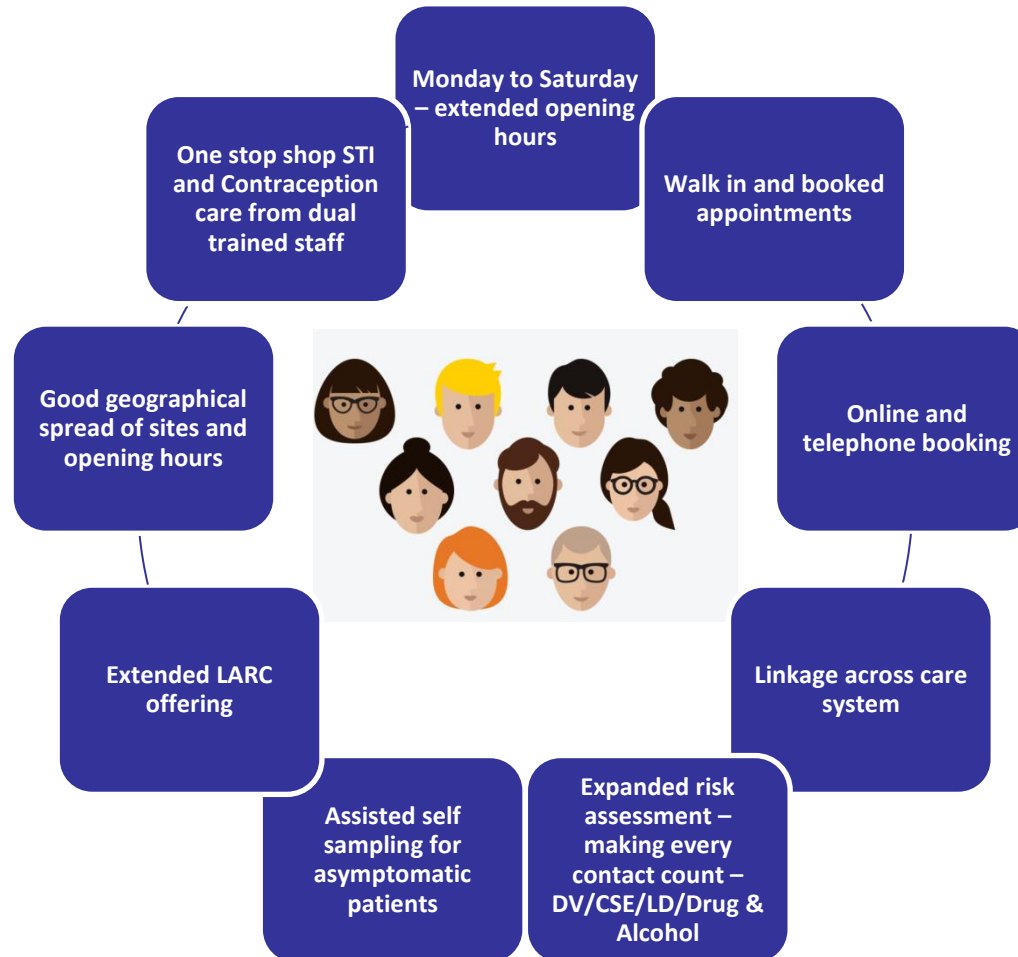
Monday to Saturday – extended opening hours

Walk in and booked appointments

Online and telephone booking

Linkage across care system

Expanded risk assessment – making every contact count – DV/CSE/LD/Drug & Alcohol

Assisted self sampling for asymptomatic patients

Extended LARC offering

Good geographical spread of sites and opening hours

One stop shop STI and Contraception care from dual trained staff